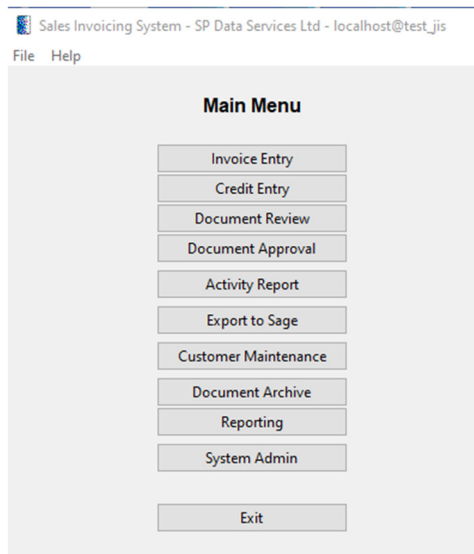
Sales Invoicing System - SP Data Services Ltd - localhost@test_jis

File Help

Main Menu

Invoice Entry

Credit Entry

Document Review

Document Approval

Activity Report

Export to Sage

Customer Maintenance

Document Archive

Reporting

System Admin

Exit